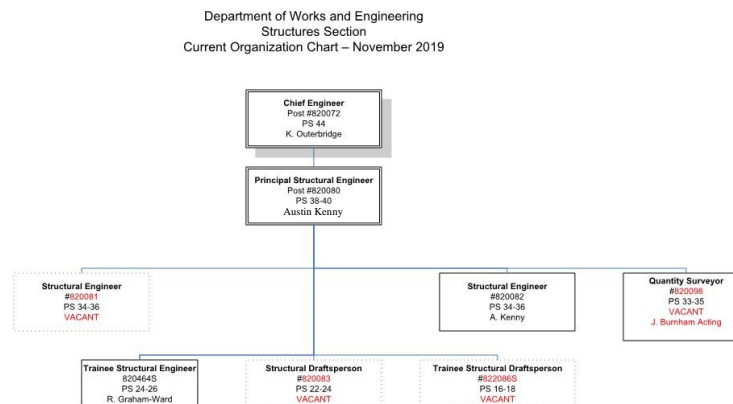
Department of Works and Engineering
Structures Section
Current Organization Chart – November 2019

Chief Engineer
Post #820072
PS 44
K. Outerbridge

Principal Structural Engineer
Post #820080
PS 38-40
Austin Kenny

Structural Engineer
#820081
PS 34-36
VACANT

Structural Engineer
#820082
PS 34-36
A. Kenny

Quantity Surveyor
#820098
PS 33-35
VACANT
J. Burnham Acting

Trainee Structural Engineer
820464S
PS 24-26
R. Graham-Ward

Structural Draftsperson
#820083
PS 22-24
VACANT

Trainee Structural Draftsperson
#822086S
PS 16-18
VACANT